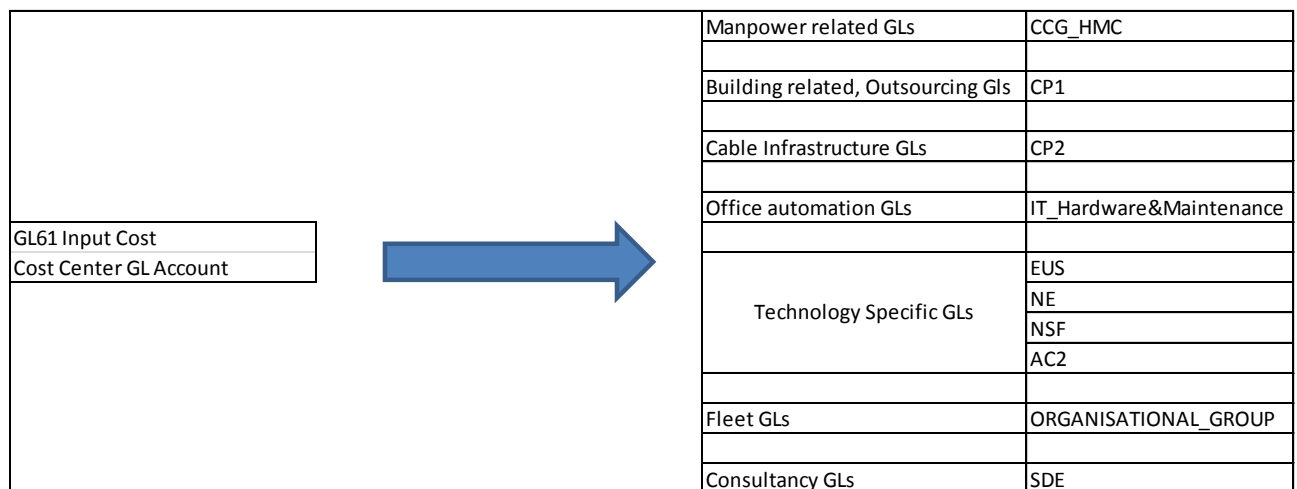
GL61 Input Cost
Cost Center GL Account

| | |
|---|---|
| Manpower related GLs | CCG_HMC |
| | |
| Building related, Outsourcing Gls | CP1 |
| | |
| Cable Infrastructure GLs | CP2 |
| | |
| Office automation GLs | IT_Hardware&Maintenance |
| | |
| Technology Specific GLs | EUS |
| | NE |
| | NSF |
| | AC2 |
| | |
| Fleet GLs | ORGANISATIONAL_GROUP |
| | |
| Consultancy GLs | SDE |